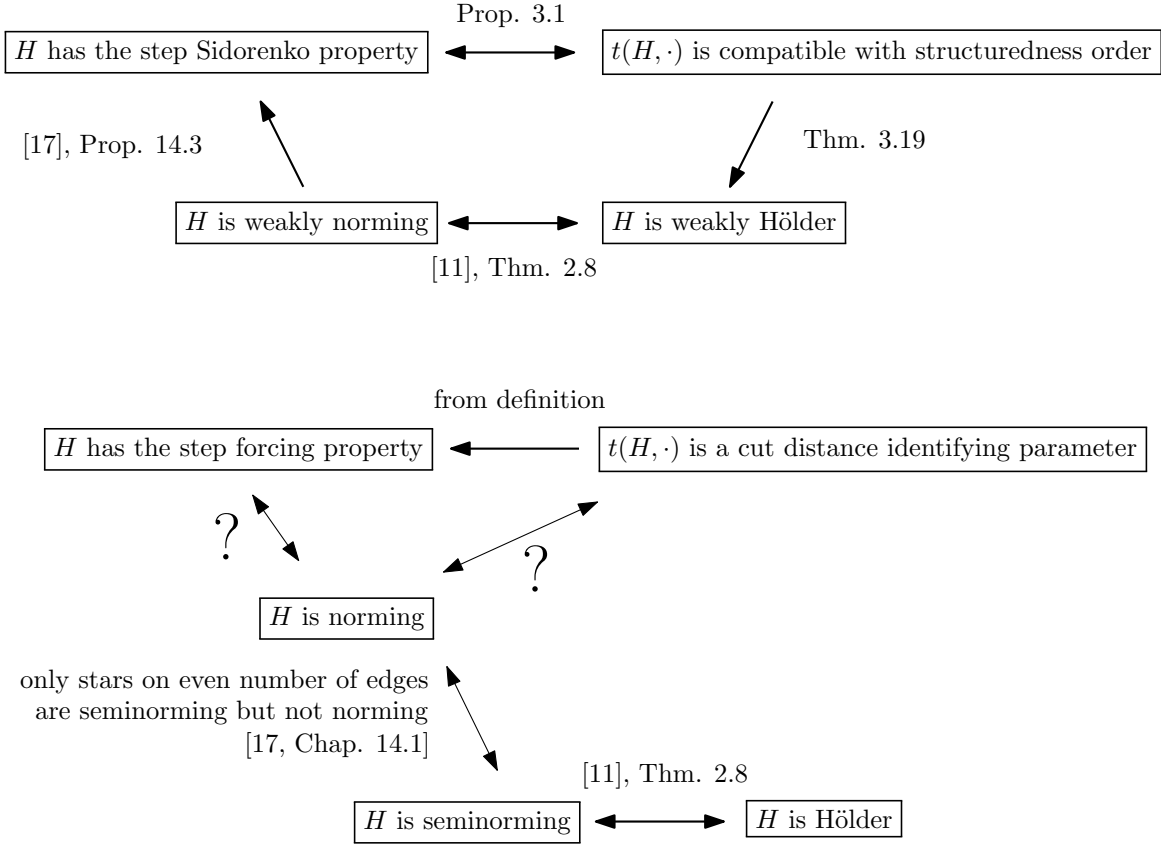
Prop. 3.1

$H$ has the step Sidorenko property

$t(H,\cdot)$ is compatible with structuredness order

[17], Prop. 14.3

Thm. 3.19

$H$ is weakly norming

$H$ is weakly Hölder

[11], Thm. 2.8

from definition

$H$ has the step forcing property

$t(H,\cdot)$ is a cut distance identifying parameter

?

?

$H$ is norming

only stars on even number of edges are seminorming but not norming [17, Chap. 14.1]

[11], Thm. 2.8

$H$ is seminorming

$H$ is Hölder